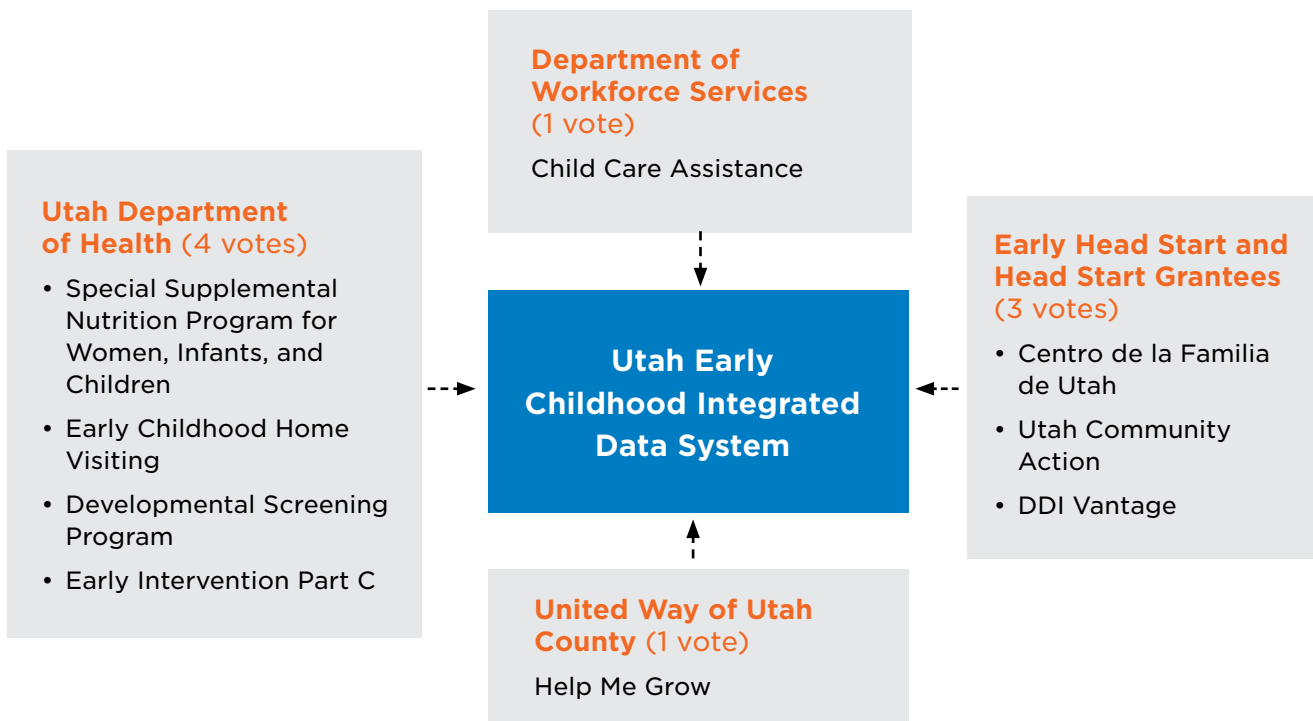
Department of Workforce Services (1 vote)

Child Care Assistance

Utah Department of Health (4 votes)

- Special Supplemental Nutrition Program for Women, Infants, and Children
- Early Childhood Home Visiting
- Developmental Screening Program
- Early Intervention Part C

Utah Early Childhood Integrated Data System

Early Head Start and Head Start Grantees (3 votes)

- Centro de la Familia de Utah
- Utah Community Action
- DDI Vantage

United Way of Utah County (1 vote)

Help Me Grow